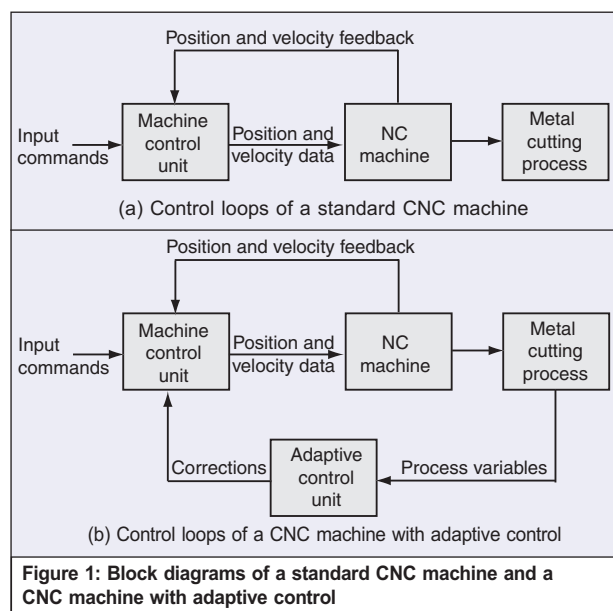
Position and velocity feedback

Input commands

Machine control unit

Position and velocity data

NC machine

Metal cutting process

(a) Control loops of a standard CNC machine

Position and velocity feedback

Input commands

Machine control unit

Position and velocity data

NC machine

Metal cutting process

Corrections

Adaptive control unit

Process variables

(b) Control loops of a CNC machine with adaptive control

**Figure 1: Block diagrams of a standard CNC machine and a CNC machine with adaptive control**